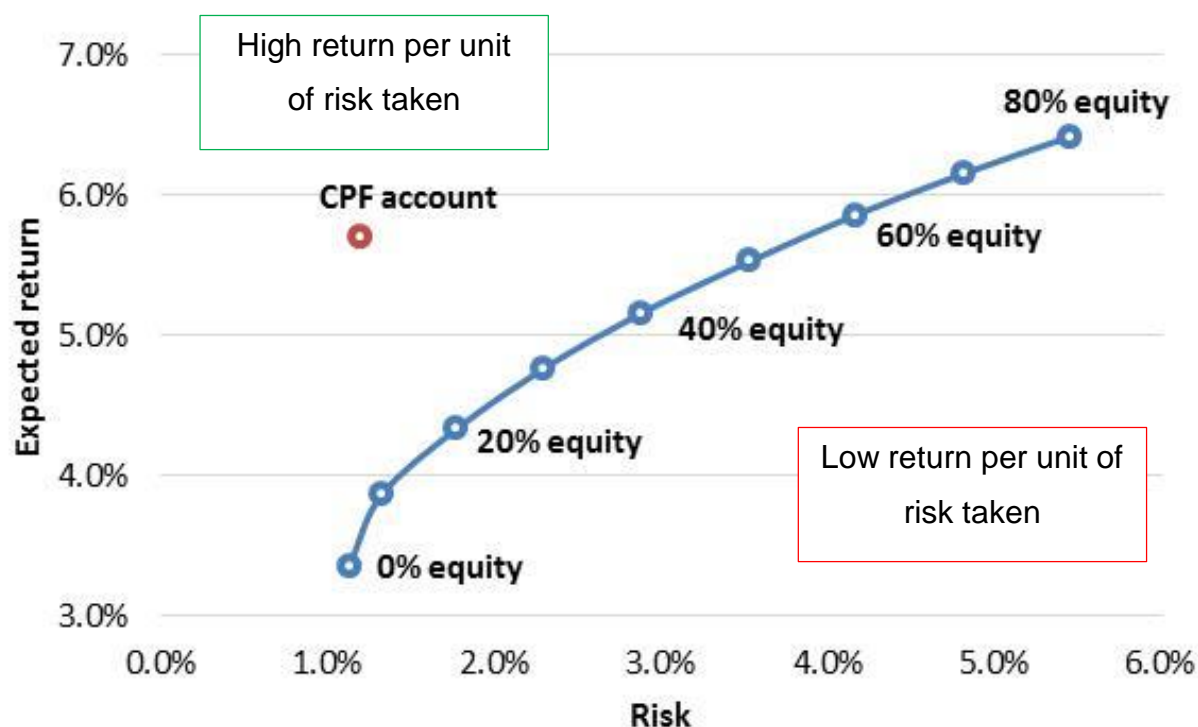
High return per unit of risk taken

7.0%
6.0%
5.0%
4.0%
3.0%

Expected return

CPF account

80% equity
60% equity
40% equity
20% equity
0% equity

Low return per unit of risk taken

0.0% 1.0% 2.0% 3.0% 4.0% 5.0% 6.0%

Risk